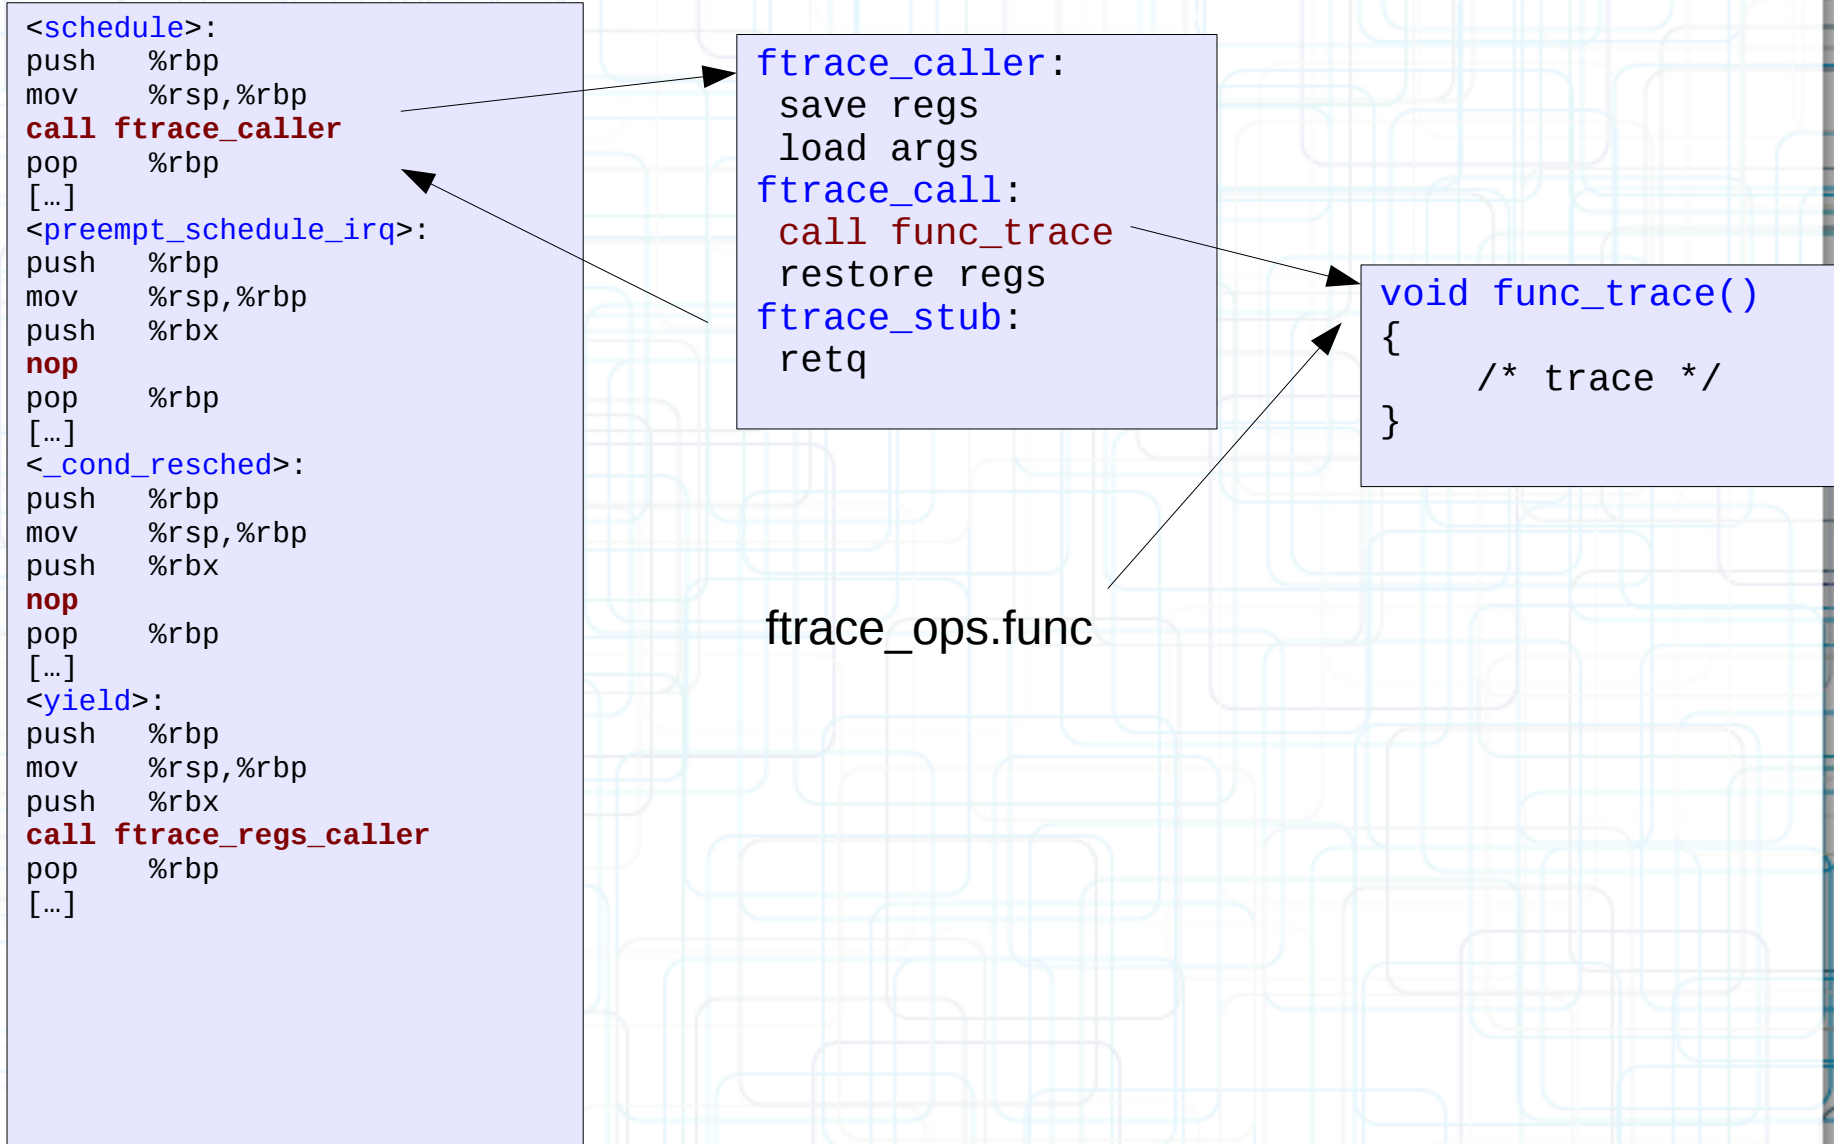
<schedule>:
push %rbp
mov %rsp,%rbp
call ftrace_caller
pop %rbp
[…]
<preempt_schedule_irq>:
push %rbp
mov %rsp,%rbp
push %rbx
nop
pop %rbp
[…]
<_cond_resched>:
push %rbp
mov %rsp,%rbp
push %rbx
nop
pop %rbp
[…]
<yield>:
push %rbp
mov %rsp,%rbp
push %rbx
call ftrace_regs_caller
pop %rbp
[…]

ftrace_caller:
save regs
load args
ftrace_call:
call func_trace
restore regs
ftrace_stub:
retq

void func_trace()
{
/* trace */
}

ftrace_ops.func